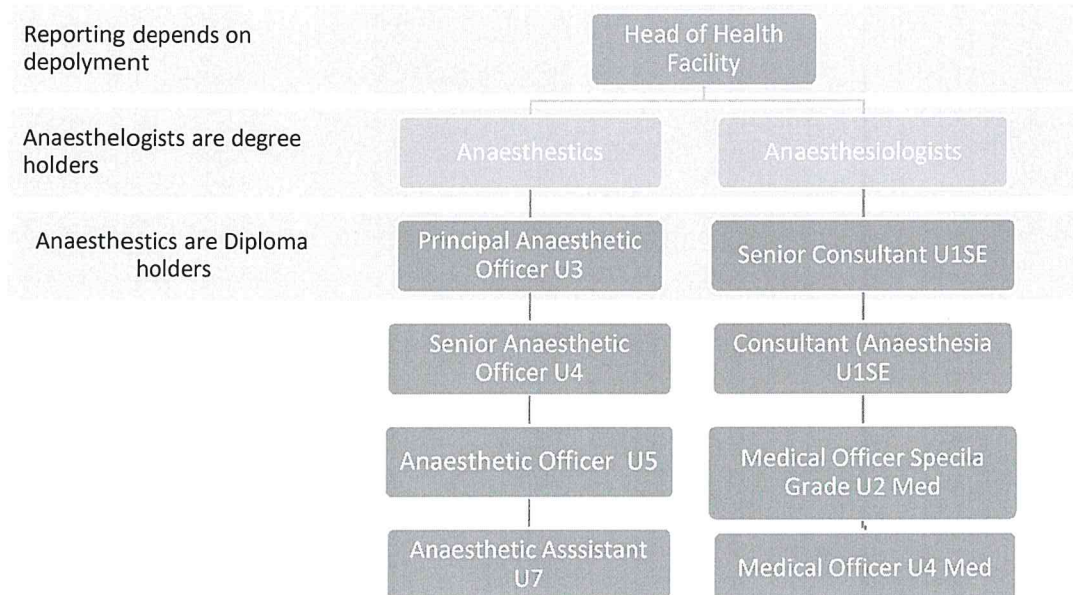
Reporting depends on depolyment

Anaesthelogists are degree holders

Anaesthestics are Diploma holders

Head of Health Facility

Anaesthestics

Anaesthesiologists

Principal Anaesthetic Officer U3

Senior Anaesthetic Officer U4

Anaesthetic Officer U5

Anaesthetic Asssistant U7

Senior Consultant U1SE

Consultant (Anaesthesia U1SE

Medical Officer Specila Grade U2 Med

Medical Officer U4 Med